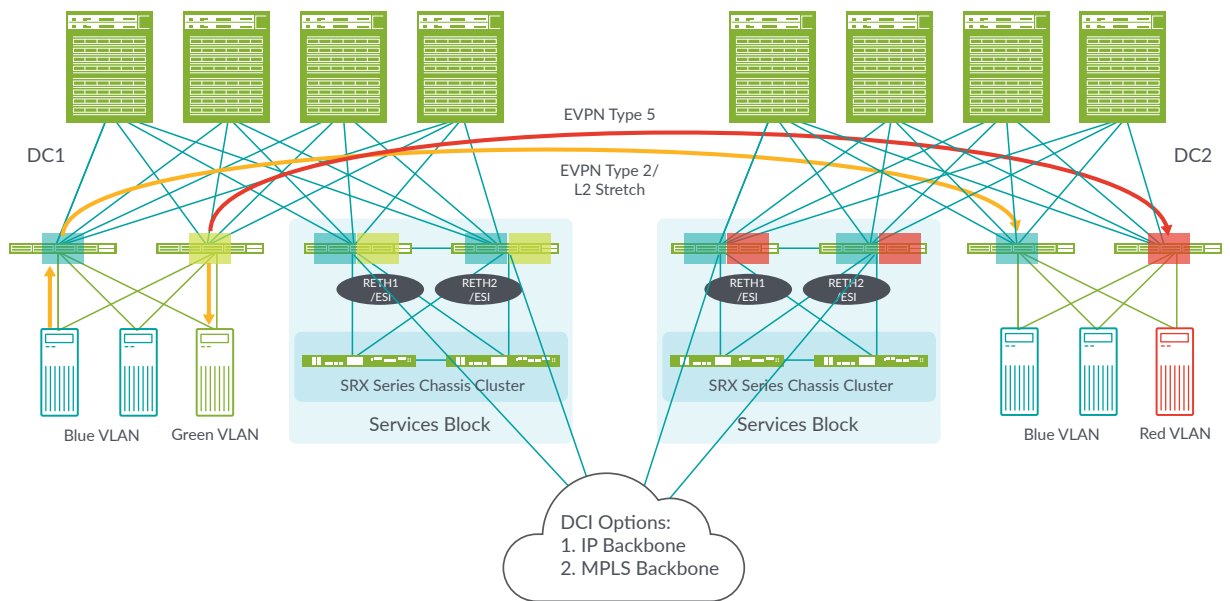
EVPN Type 5

DC1

DC2

EVPN Type 2/
L2 Stretch

RETH1
/ESI

RETH2
/ESI

RETH1
/ESI

RETH2
/ESI

SRX Series Chassis Cluster

SRX Series Chassis Cluster

Services Block

Services Block

Blue VLAN

Green VLAN

Blue VLAN

Red VLAN

DCI Options:
1. IP Backbone
2. MPLS Backbone